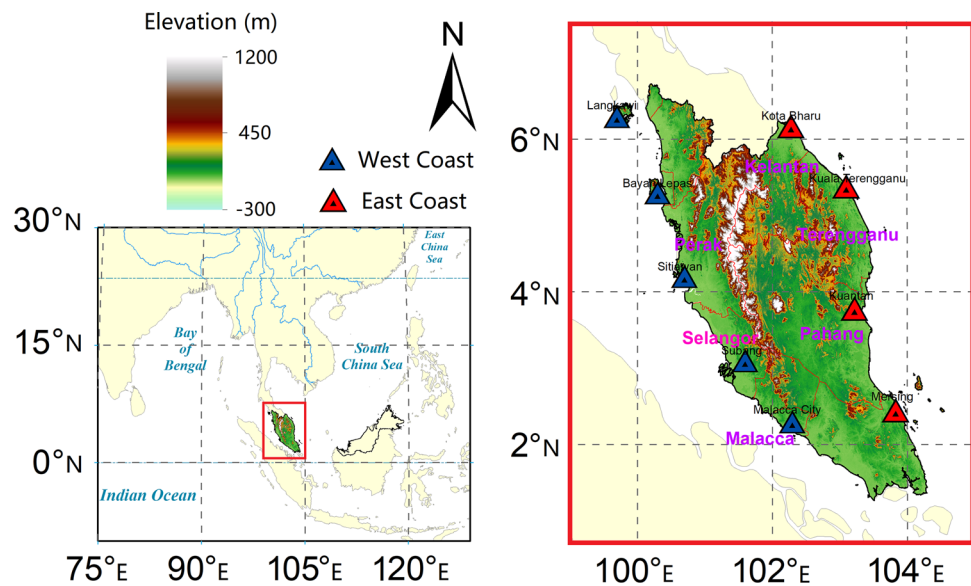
Elevation (m)

1200

450

-300

N

West Coast

East Coast

30°N

15°N

0°N

75°E 90°E 105°E 120°E

East China Sea

Bay of Bengal

South China Sea

Indian Ocean

6°N

4°N

2°N

100°E 102°E 104°E

Langkawi

Kota Bharu

Kelantan

Kuala Terengganu

Bayan Lepas

Perak

Terengganu

Sitiawan

Kuantan

Selangor

Pahang

Subang

Mersing

Malacca City

Malacca